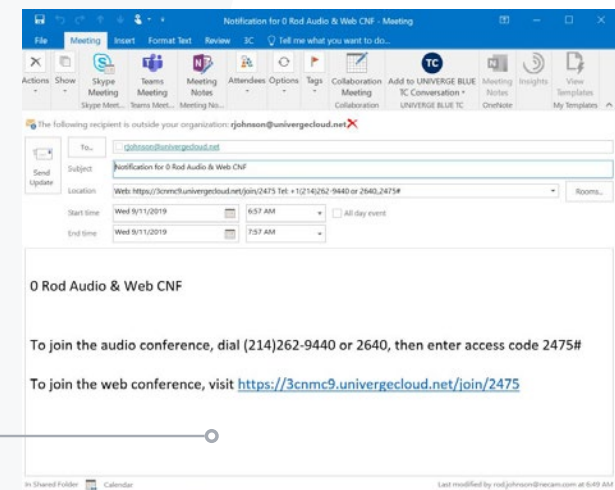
Notification for 0 Rod Audio & Web CNF - Meeting

File Meeting Insert Format Text Review 3C Tell me what you want to do...

Actions Show Skype Meeting Teams Meeting Meeting Notes Attendees Options Tags Collaboration Meeting Add to UNIVERGE BLUE TC Conversation Meeting Notes Insights View Templates

Skype Meet... Teams Meet... Meeting No... Collaboration UNIVERGE BLUE TC OneNote My Templates

The following recipient is outside your organization: rjohnson@univergecloud.net

To... rjohnson@univergecloud.net

Send Update

Subject Notification for 0 Rod Audio & Web CNF

Location Web: https://3cnmc9.univergecloud.net/join/2475 Tel: +1(214)262-9440 or 2640,2475#

Rooms...

Start time Wed 9/11/2019 6:57 AM All day event

End time Wed 9/11/2019 7:57 AM

0 Rod Audio & Web CNF

To join the audio conference, dial (214)262-9440 or 2640, then enter access code 2475#

To join the web conference, visit https://3cnmc9.univergecloud.net/join/2475

In Shared Folder Calendar

Last modified by rod.johnson@necam.com at 6:49 AM